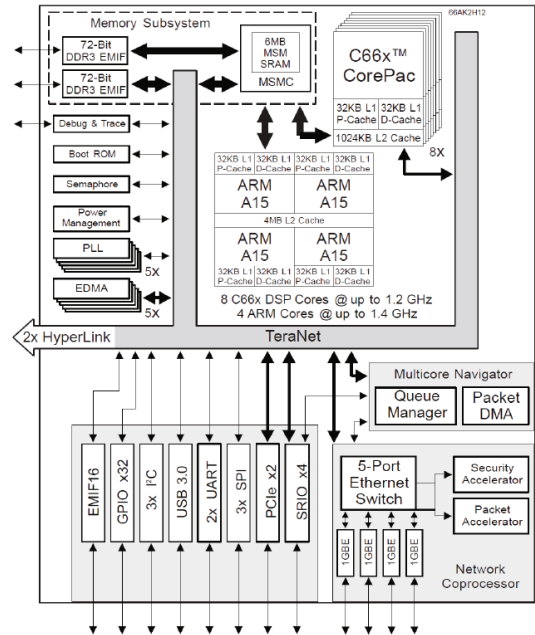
66AK2H12

Memory Subsystem

72-Bit DDR3 EMIF

72-Bit DDR3 EMIF

6MB MSM SRAM

MSMC

C66x™ CorePac

32KB L1 P-Cache

32KB L1 D-Cache

1024KB L2 Cache

8X

Debug & Trace

Boot ROM

Semaphore

Power Management

PLL

5X

EDMA

5X

32KB L1 P-Cache

32KB L1 D-Cache

32KB L1 P-Cache

32KB L1 D-Cache

ARM A15

ARM A15

4MB L2 Cache

ARM A15

ARM A15

32KB L1 P-Cache

32KB L1 D-Cache

32KB L1 P-Cache

32KB L1 D-Cache

8 C66x DSP Cores @ up to 1.2 GHz
4 ARM Cores @ up to 1.4 GHz

2x HyperLink

TeraNet

Multicore Navigator

Queue Manager

Packet DMA

EMIF16

GPIO x32

3x I²C

USB 3.0

2x UART

3x SPI

PCIe x2

SRIO x4

5-Port Ethernet Switch

Security Accelerator

Packet Accelerator

1GBE

1GBE

1GBE

1GBE

Network Coprocessor